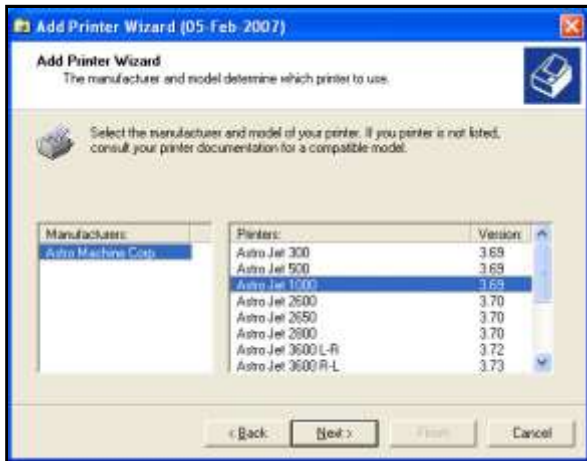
Add Printer Wizard (05-Feb-2007)

Add Printer Wizard
The manufacturer and model determine which printer to use.

Select the manufacturer and model of your printer. If you printer is not listed, consult your printer documentation for a compatible model.

| Manufacturers: |
|---|
| Astro Machine Corp. |

| Printers: | Version |
|---|---|
| Astro Jet 300 | 3.69 |
| Astro Jet 500 | 3.69 |
| Astro Jet 1000 | 3.69 |
| Astro Jet 2600 | 3.70 |
| Astro Jet 2650 | 3.70 |
| Astro Jet 2800 | 3.70 |
| Astro Jet 3600 L-R | 3.72 |
| Astro Jet 3600 R-L | 3.73 |

< Back | Next > | Finish | Cancel